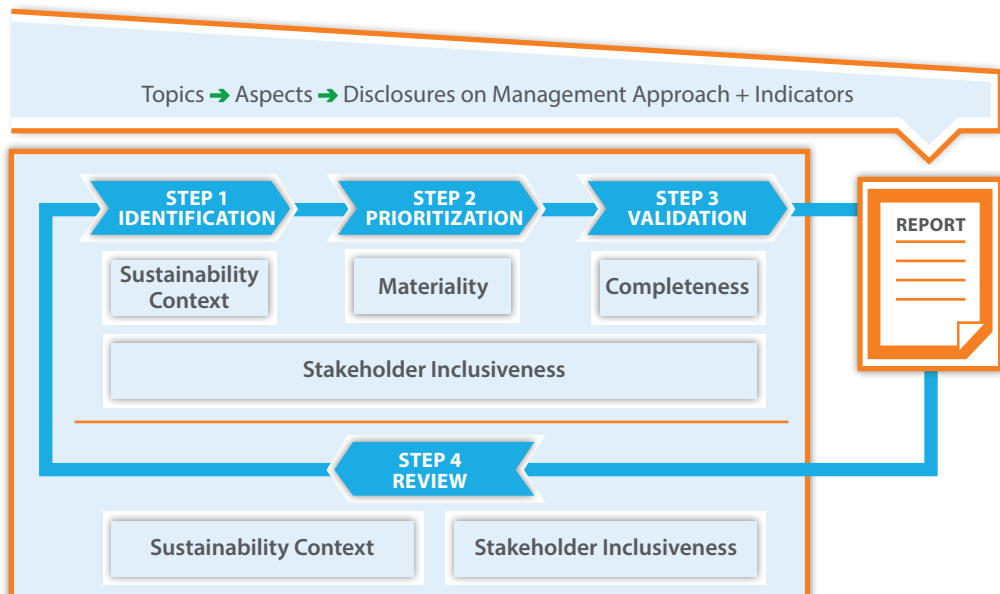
Topics ➔ Aspects ➔ Disclosures on Management Approach + Indicators

STEP 1 IDENTIFICATION

STEP 2 PRIORITIZATION

STEP 3 VALIDATION

REPORT

Sustainability Context

Materiality

Completeness

Stakeholder Inclusiveness

STEP 4 REVIEW

Sustainability Context

Stakeholder Inclusiveness